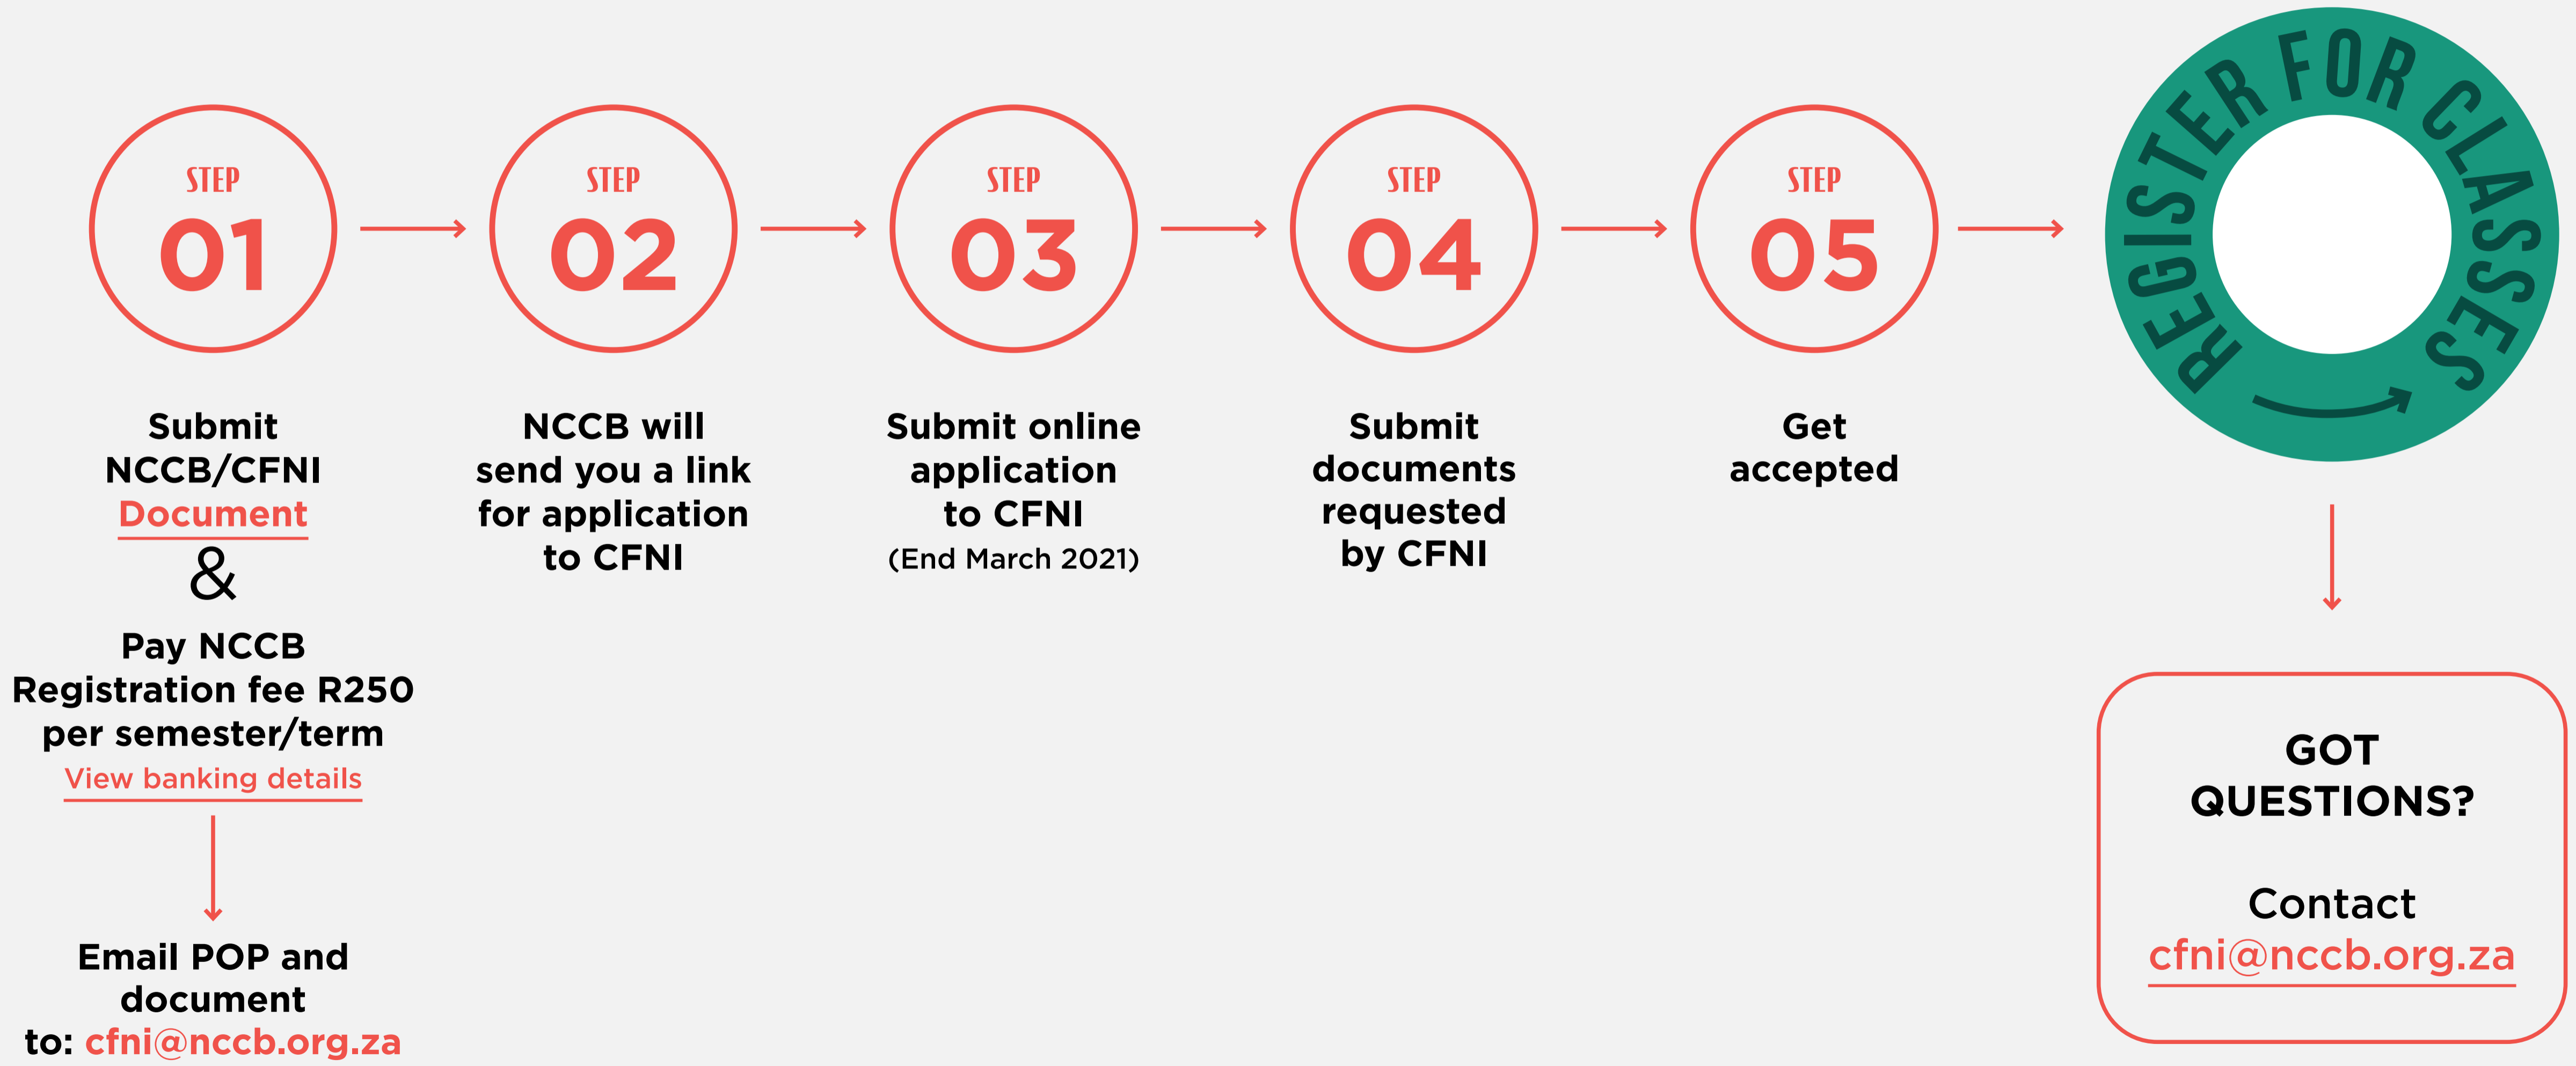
STEP
01

Submit NCCB/CFNI Document
&
Pay NCCB Registration fee R250 per semester/term
View banking details

Email POP and document to: cfni@nccb.org.za

STEP
02

NCCB will send you a link for application to CFNI

STEP
03

Submit online application to CFNI
(End March 2021)

STEP
04

Submit documents requested by CFNI

STEP
05

Get accepted

REGISTER FOR CLASSES

GOT QUESTIONS?

Contact
cfni@nccb.org.za